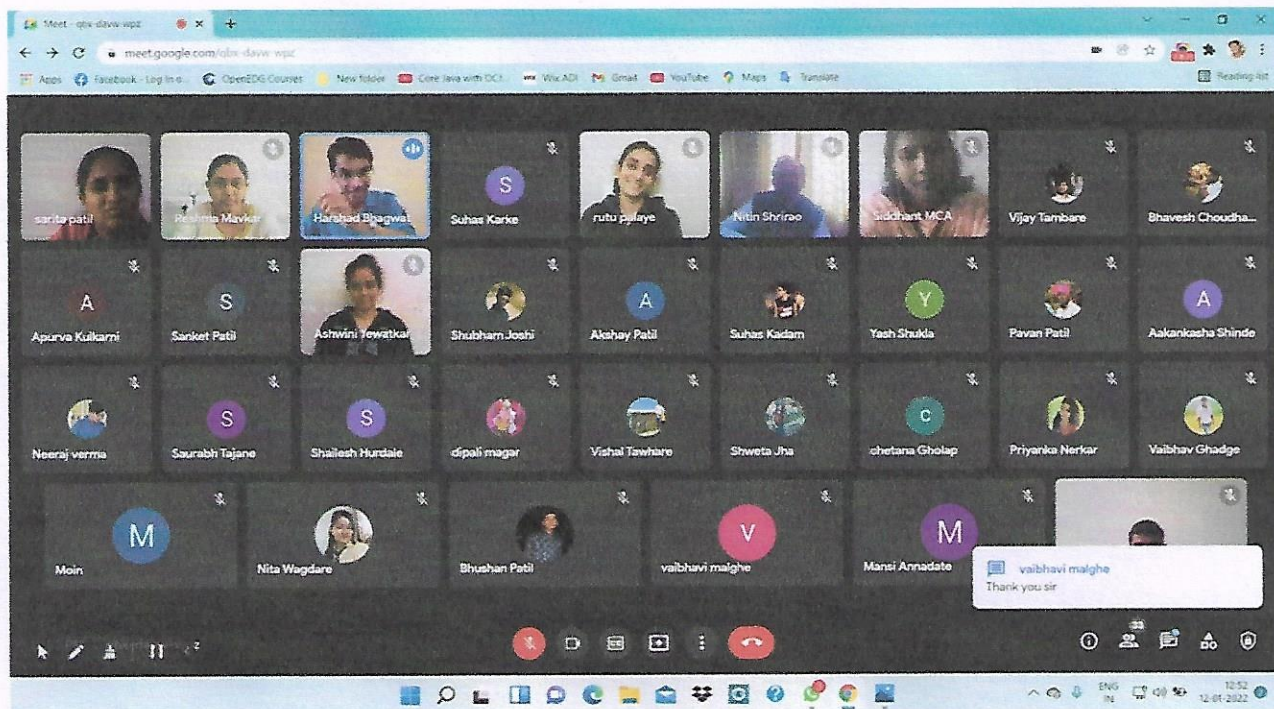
Meet - qbx-davw-wpz

meet.google.com/qbx-davw-wpz

Apps Facebook - Log In o... OpenEDG Courses New folder Core Java with OCJ... Wix ADI Gmail YouTube Maps Translate Reading list

sarita patil
Reshma Mavkar
Harshad Bhagwat
S Suhas Karke
rutu pulaye
Nitin Shrirao
Siddhant MCA
Vijay Tambare
Bhavesh Choudha...

A Apurva Kulkarni
S Sanket Patil
Ashwini Jewatkar
Shubham Joshi
A Akshay Patil
Suhas Kadam
Y Yash Shukla
Pavan Patil
A Aakankasha Shinde

Neeraj verma
S Saurabh Tajane
S Shailesh Hurdale
dipali magar
Vishal Tawhare
Shweta Jha
C chetana Gholap
Priyanka Nerkar
Vaibhav Ghadge

M Moin
Nita Wagdare
Bhushan Patil
V vaibhavi malghe
M Mansi Annadate

vaibhavi malghe
Thank you sir

ENG IN 12:52 12-01-2022